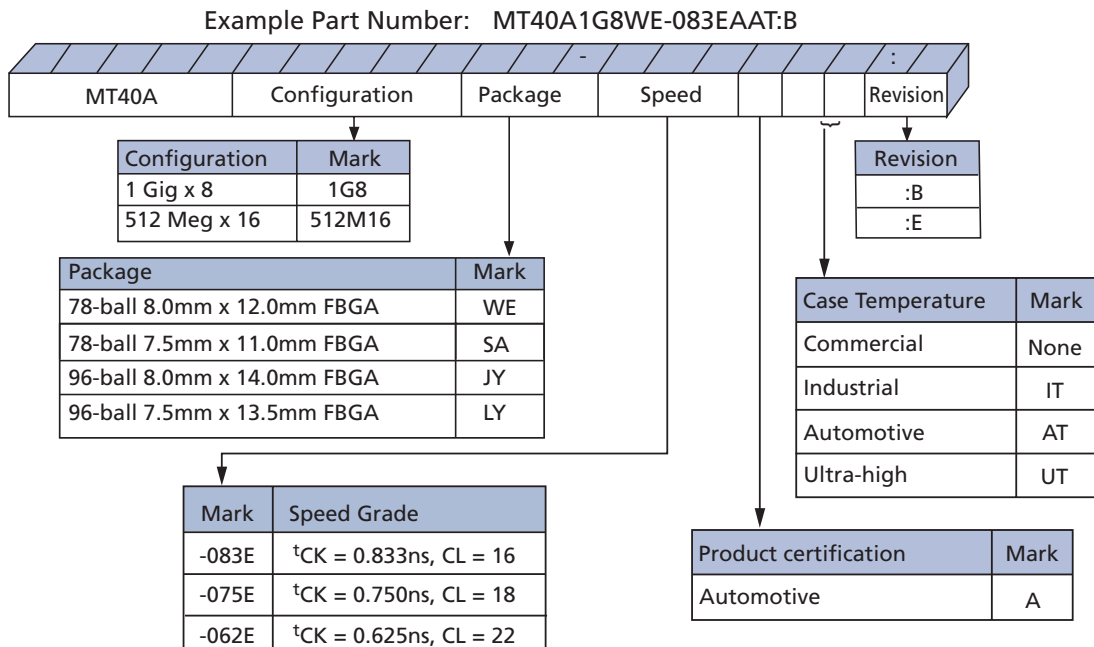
Example Part Number: MT40A1G8WE-083EAAT:B

- :

| MT40A | Configuration | Package | Speed | | | | Revision |
|---|---|---|---|---|---|---|---|

| Configuration | Mark |
|---|---|
| 1 Gig x 8 | 1G8 |
| 512 Meg x 16 | 512M16 |

| Revision |
|---|
| :B |
| :E |

| Package | Mark |
|---|---|
| 78-ball 8.0mm x 12.0mm FBGA | WE |
| 78-ball 7.5mm x 11.0mm FBGA | SA |
| 96-ball 8.0mm x 14.0mm FBGA | JY |
| 96-ball 7.5mm x 13.5mm FBGA | LY |

| Case Temperature | Mark |
|---|---|
| Commercial | None |
| Industrial | IT |
| Automotive | AT |
| Ultra-high | UT |

| Mark | Speed Grade |
|---|---|
| -083E | $^{t}CK = 0.833ns, CL = 16$ |
| -075E | $^{t}CK = 0.750ns, CL = 18$ |
| -062E | $^{t}CK = 0.625ns, CL = 22$ |

| Product certification | Mark |
|---|---|
| Automotive | A |